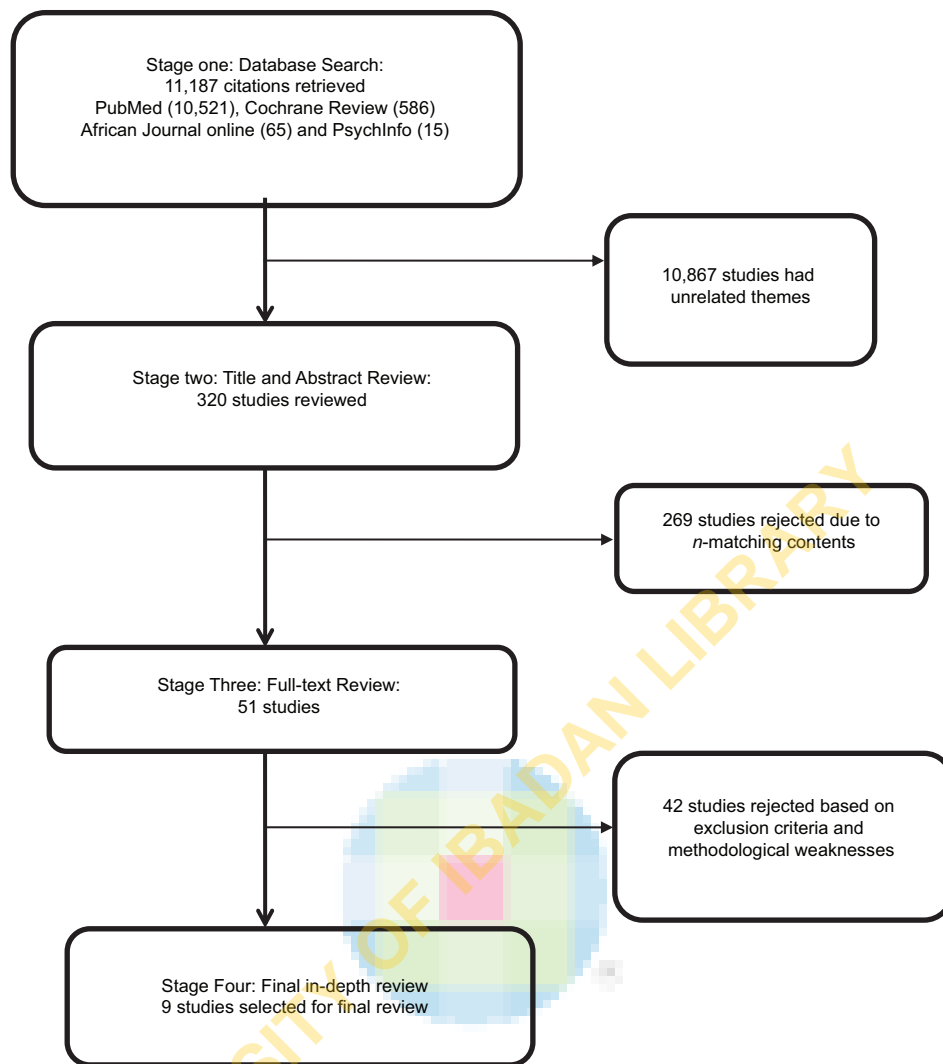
Stage one: Database Search:
11,187 citations retrieved
PubMed (10,521), Cochrane Review (586)
African Journal online (65) and PsychInfo (15)

10,867 studies had unrelated themes

Stage two: Title and Abstract Review:
320 studies reviewed

269 studies rejected due to *n*-matching contents

Stage Three: Full-text Review:
51 studies

42 studies rejected based on exclusion criteria and methodological weaknesses

Stage Four: Final in-depth review
9 studies selected for final review

UNIVERSITY OF IBADAN LIBRARY